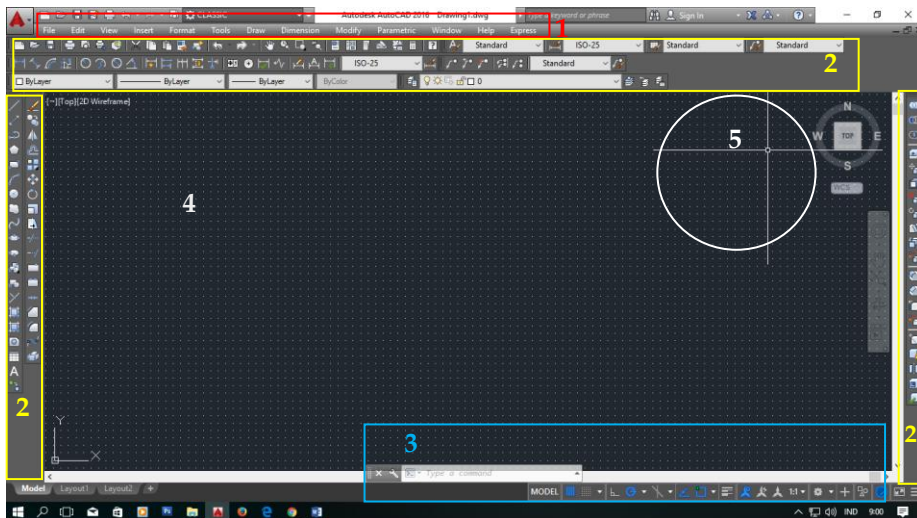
CLASSIC

Autodesk AutoCAD 2016 Drawing1.dwg

Type a keyword or phrase

Sign In

File Edit View Insert Format Tools Draw Dimension Modify Parametric Window Help Express

1

Standard

ISO-25

Standard

Standard

ISO-25

Standard

ByLayer

ByLayer

ByLayer

ByColor

0

2

[-][Top][2D Wireframe]

4

5

N

W

TOP

E

S

WCS

2

2

Y

X

3

Type a command

Model Layout1 Layout2 +

MODEL

1:1

IND 9:00